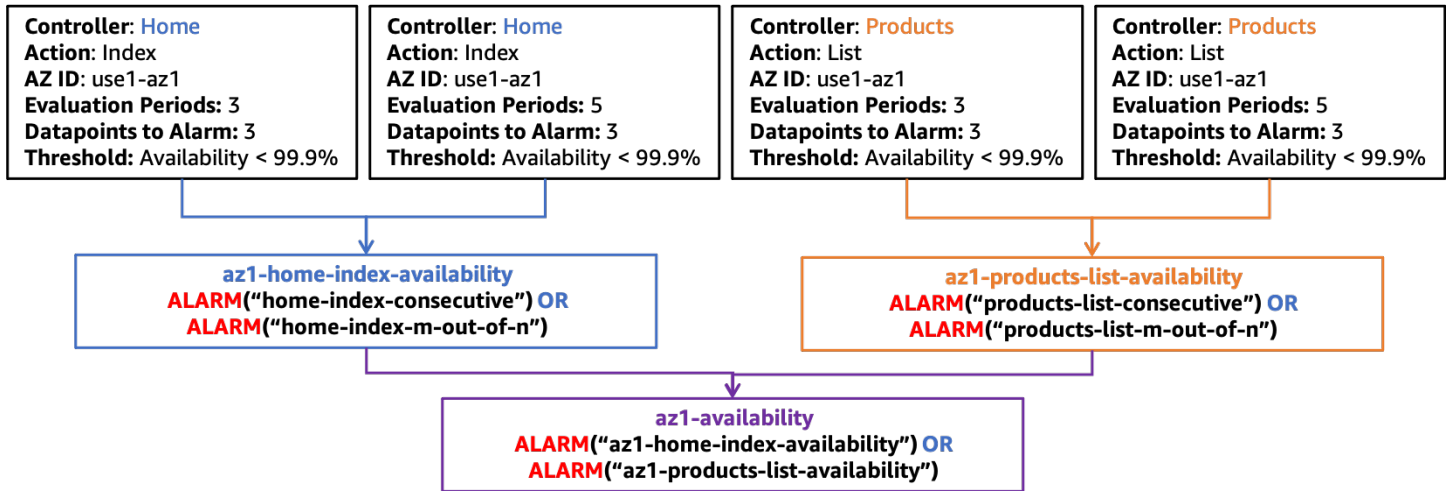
**Controller**: Home
**Action**: Index
**AZ ID**: use1-az1
**Evaluation Periods:** 3
**Datapoints to Alarm:** 3
**Threshold:** Availability < 99.9%

**Controller**: Home
**Action**: Index
**AZ ID**: use1-az1
**Evaluation Periods:** 5
**Datapoints to Alarm:** 3
**Threshold:** Availability < 99.9%

**Controller**: Products
**Action**: List
**AZ ID**: use1-az1
**Evaluation Periods:** 3
**Datapoints to Alarm:** 3
**Threshold:** Availability < 99.9%

**Controller**: Products
**Action**: List
**AZ ID**: use1-az1
**Evaluation Periods:** 5
**Datapoints to Alarm:** 3
**Threshold:** Availability < 99.9%

**az1-home-index-availability**
**ALARM("home-index-consecutive") OR**
**ALARM("home-index-m-out-of-n")**

**az1-products-list-availability**
**ALARM("products-list-consecutive") OR**
**ALARM("products-list-m-out-of-n")**

**az1-availability**
**ALARM("az1-home-index-availability") OR**
**ALARM("az1-products-list-availability")**